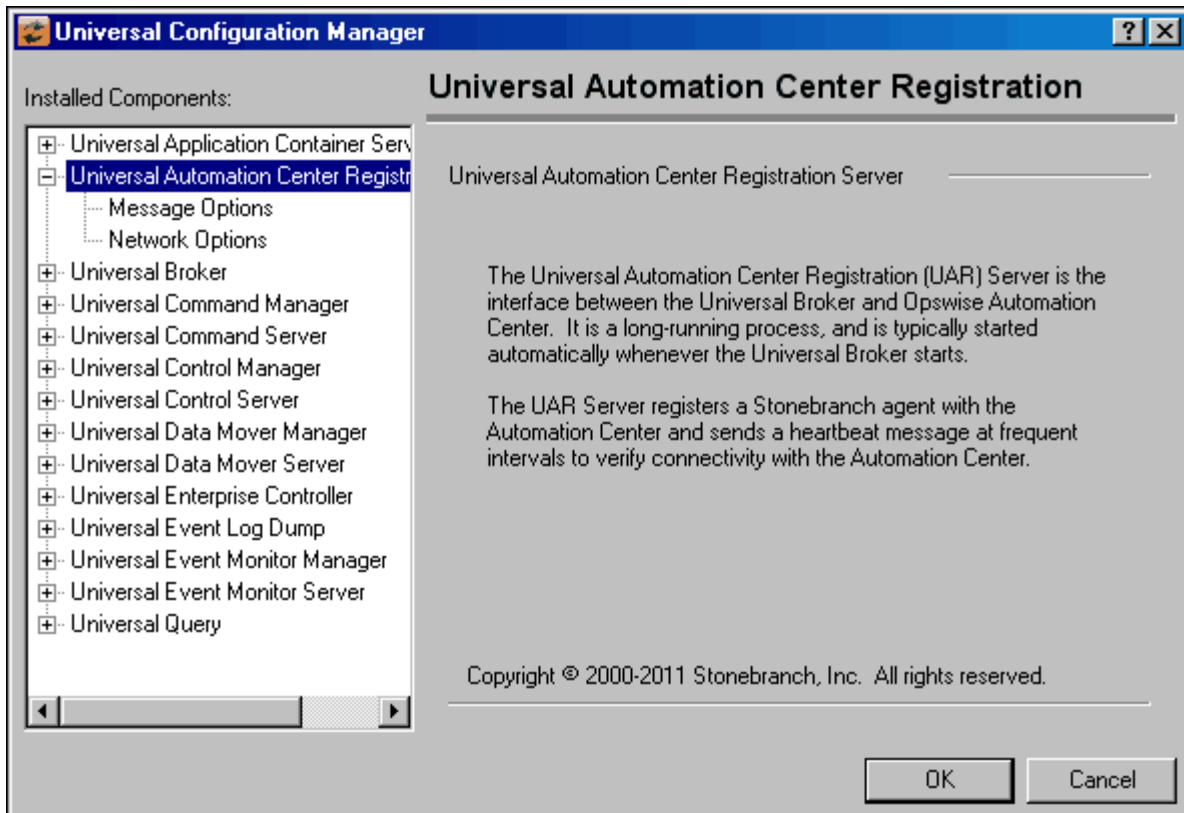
Universal Configuration Manager

?

Installed Components:

Universal Application Container Serv
Universal Automation Center Registr
Message Options
Network Options
Universal Broker
Universal Command Manager
Universal Command Server
Universal Control Manager
Universal Control Server
Universal Data Mover Manager
Universal Data Mover Server
Universal Enterprise Controller
Universal Event Log Dump
Universal Event Monitor Manager
Universal Event Monitor Server
Universal Query

Universal Automation Center Registration

Universal Automation Center Registration Server

The Universal Automation Center Registration (UAR) Server is the interface between the Universal Broker and Opswise Automation Center. It is a long-running process, and is typically started automatically whenever the Universal Broker starts.

The UAR Server registers a Stonebranch agent with the Automation Center and sends a heartbeat message at frequent intervals to verify connectivity with the Automation Center.

Copyright © 2000-2011 Stonebranch, Inc. All rights reserved.

OK

Cancel